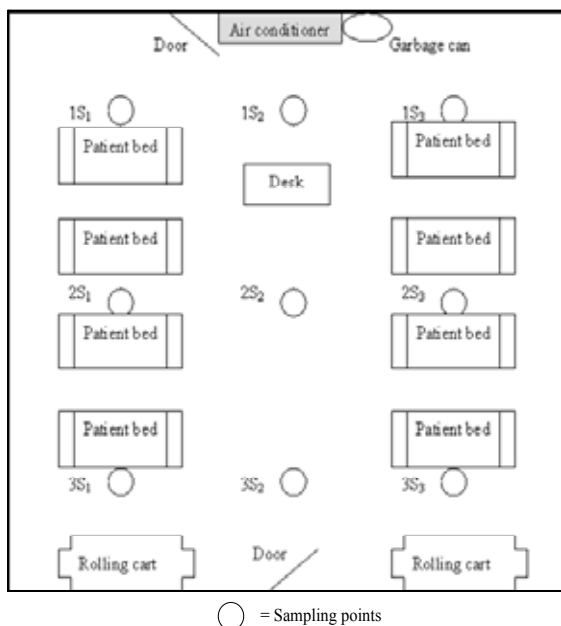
Door

Air conditioner

Garbage can

$1S_1$

$1S_2$

$1S_3$

Patient bed

Desk

Patient bed

Patient bed

Patient bed

$2S_1$

$2S_2$

$2S_3$

Patient bed

Patient bed

Patient bed

Patient bed

$3S_1$

$3S_2$

$3S_3$

Rolling cart

Door

Rolling cart

= Sampling points